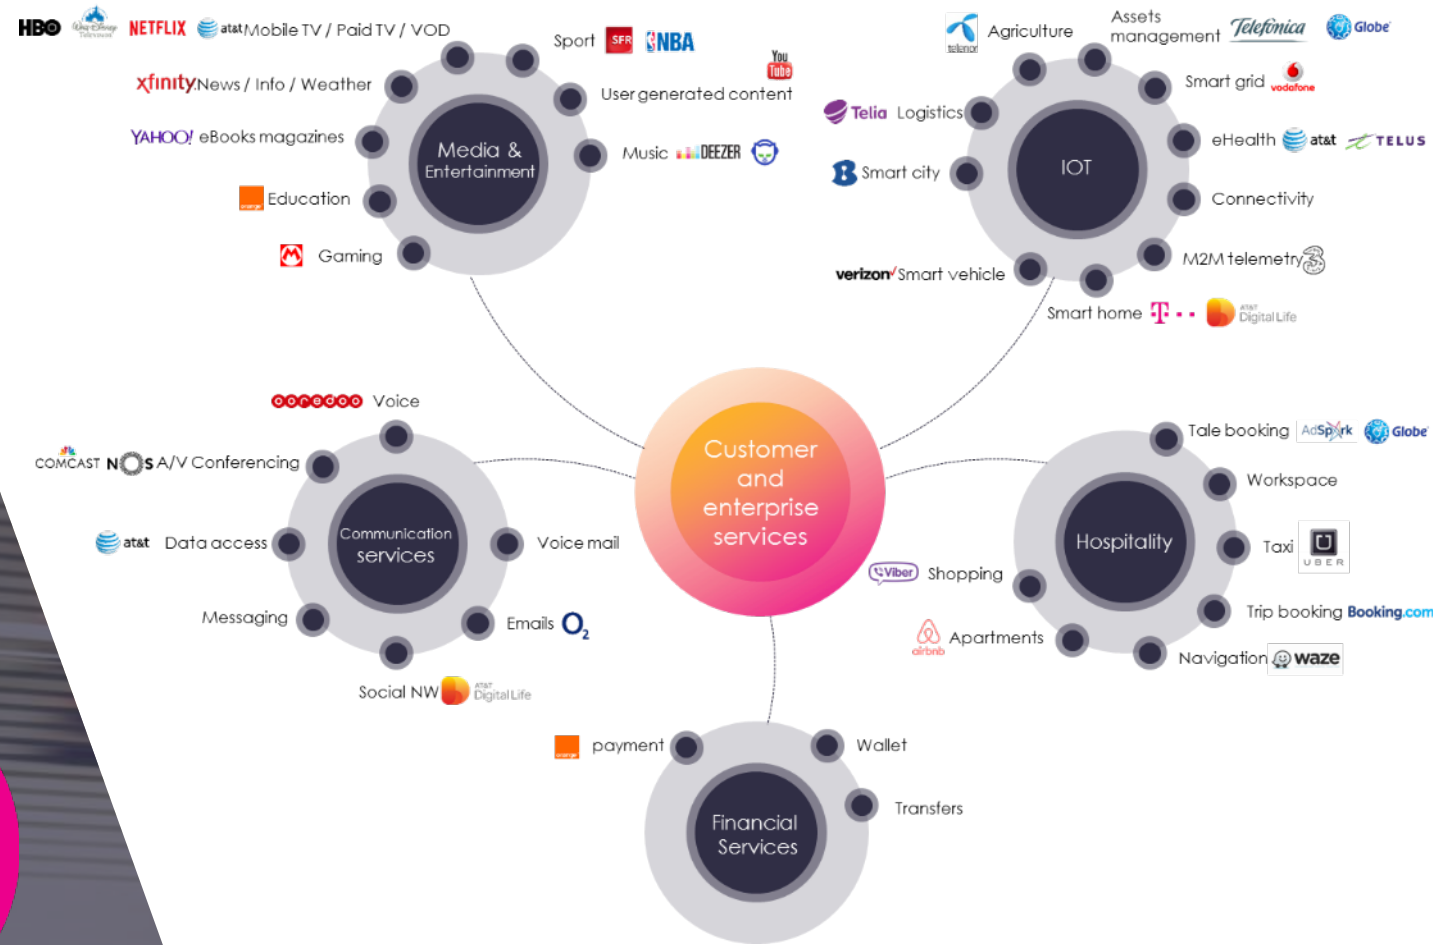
HBO Walt Disney Television NETFLIX at&t Mobile TV / Paid TV / VOD

Sport SFR NBA

xfinity News / Info / Weather

You Tube User generated content

YAHOO! eBooks magazines

Music DEEZER

Media & Entertainment

orange Education

Gaming

telenor Agriculture

Assets management Telefonica Globe

Smart grid vodafone

Telia Logistics

eHealth at&t TELUS

Smart city

IOT

Connectivity

M2M telemetry 3

verizon Smart vehicle

Smart home T · · AT&T Digital Life

ooredoo Voice

COMCAST NOS A/V Conferencing

Customer and enterprise services

Tale booking AdSpark Globe

Workspace

at&t Data access

Communication services

Voice mail

Hospitality

Taxi UBER

Viber Shopping

Messaging

Emails $O_2$

Trip booking Booking.com

airbnb Apartments

Navigation waze

Social NW AT&T Digital Life

orange payment

Wallet

Transfers

Financial Services